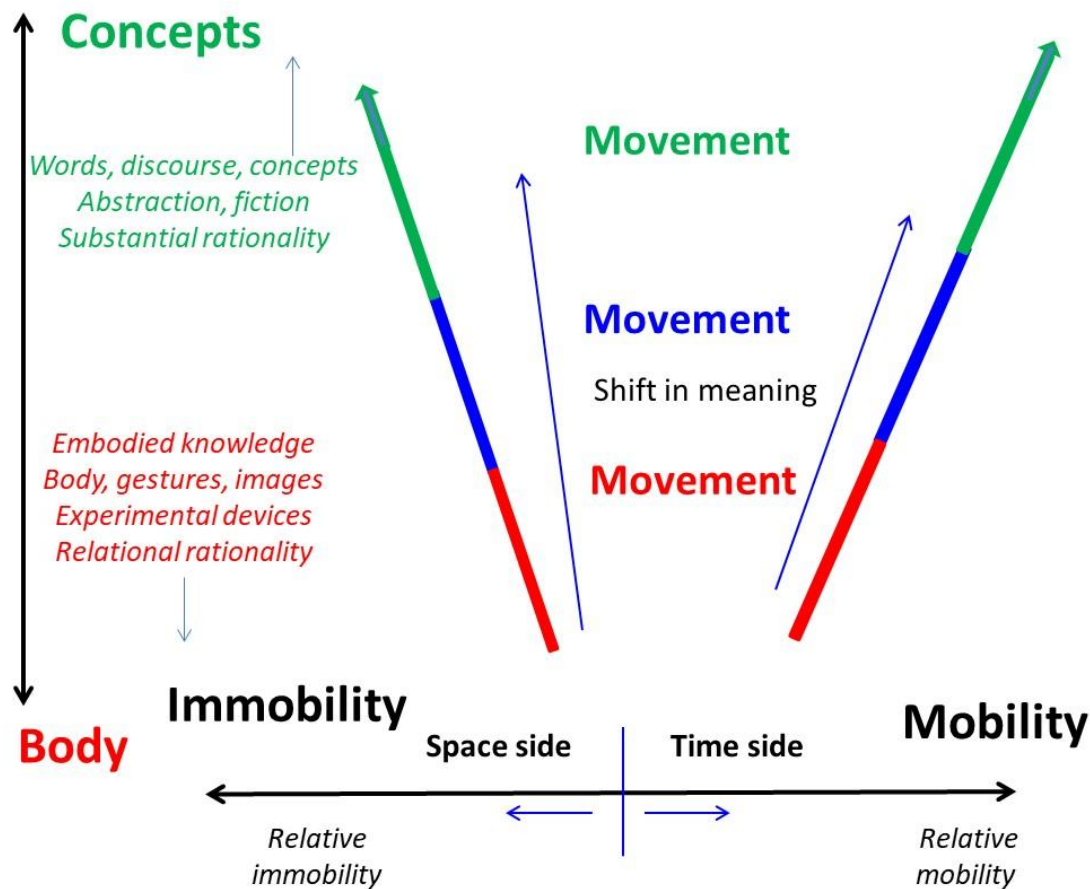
Concepts

Words, discourse, concepts
Abstraction, fiction
Substantial rationality

Movement

Movement

Shift in meaning

Movement

Embodied knowledge
Body, gestures, images
Experimental devices
Relational rationality

Immobility

Mobility

Body

Space side

Time side

Relative immobility

Relative mobility